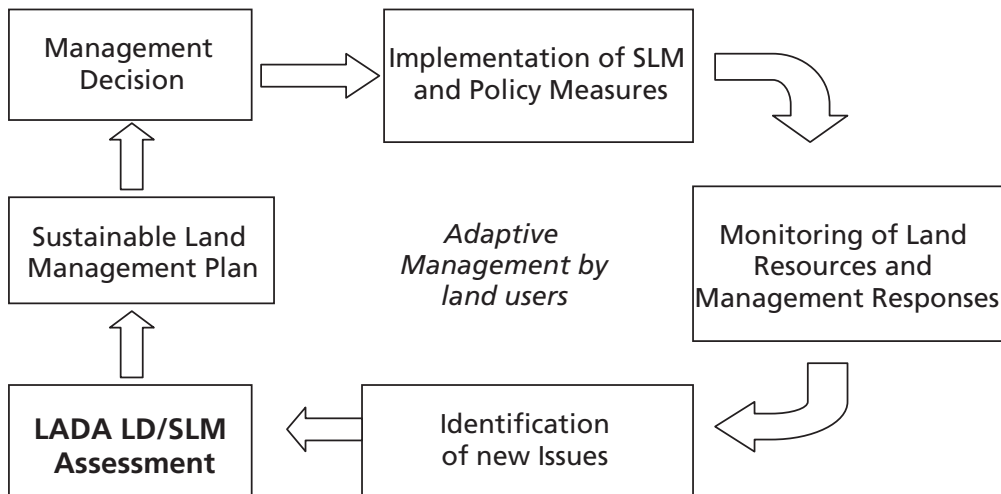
Management Decision

Implementation of SLM and Policy Measures

Monitoring of Land Resources and Management Responses

Identification of new Issues

LADA LD/SLM Assessment

Sustainable Land Management Plan

Adaptive Management by land users